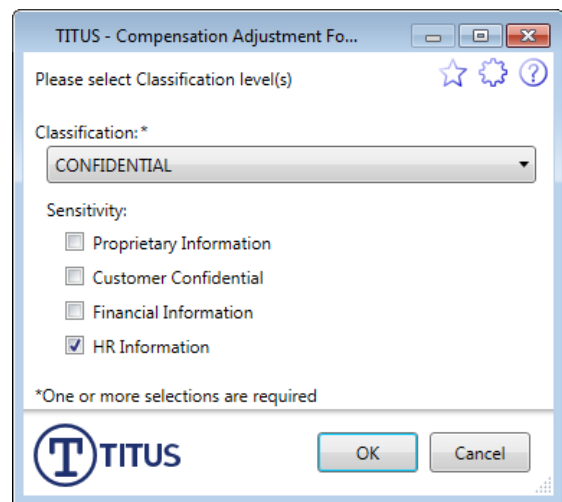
TITUS - Compensation Adjustment Fo...

Please select Classification level(s)

Classification:*

CONFIDENTIAL

Sensitivity:

Proprietary Information

Customer Confidential

Financial Information

HR Information

*One or more selections are required

T TITUS

OK

Cancel